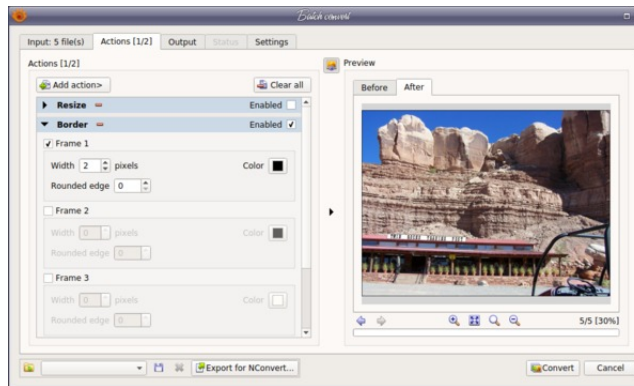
Batch convert

Input: 5 file(s)
Actions [1/2]
Output
Status
Settings

Actions [1/2]

Add action>
Clear all

Resize
Enabled

Border
Enabled ✓

✓ Frame 1
Width 2 pixels
Color
Rounded edge 0

Frame 2
Width 0 pixels
Color
Rounded edge 0

Frame 3
Width 0 pixels
Color
Rounded edge 0

Preview
Before
After

5/5 [30%]

Export for NConvert...
Convert
Cancel